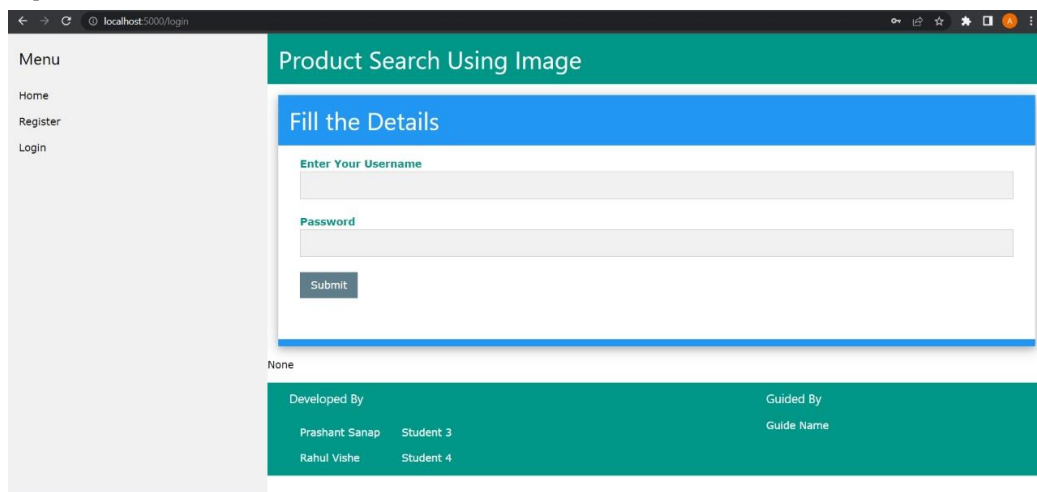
localhost:5000/login

A

Menu

Home

Register

Login

Product Search Using Image

Fill the Details

Enter Your Username

Password

Submit

None

Developed By

Prashant Sanap Student 3

Rahul Vishe Student 4

Guided By

Guide Name